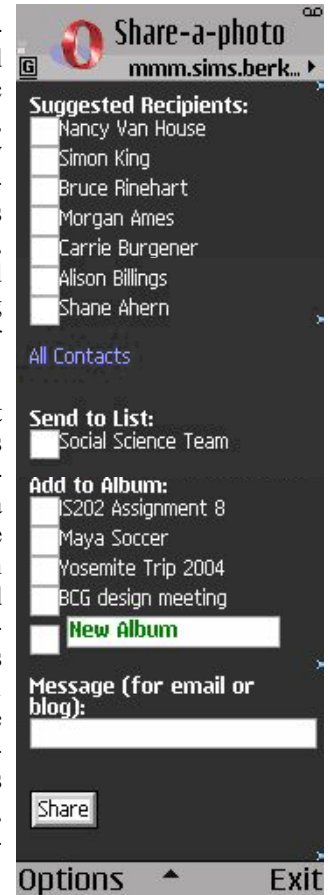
Share-a-photo
G mmm.sims.berk...

Suggested Recipients:
Nancy Van House
Simon King
Bruce Rinehart
Morgan Ames
Carrie Burgener
Alison Billings
Shane Ahern

All Contacts

Send to List:
Social Science Team

Add to Album:
IS202 Assignment 8
Maya Soccer
Yosemite Trip 2004
BCG design meeting
New Album

Message (for email or blog):

Share

Options Exit